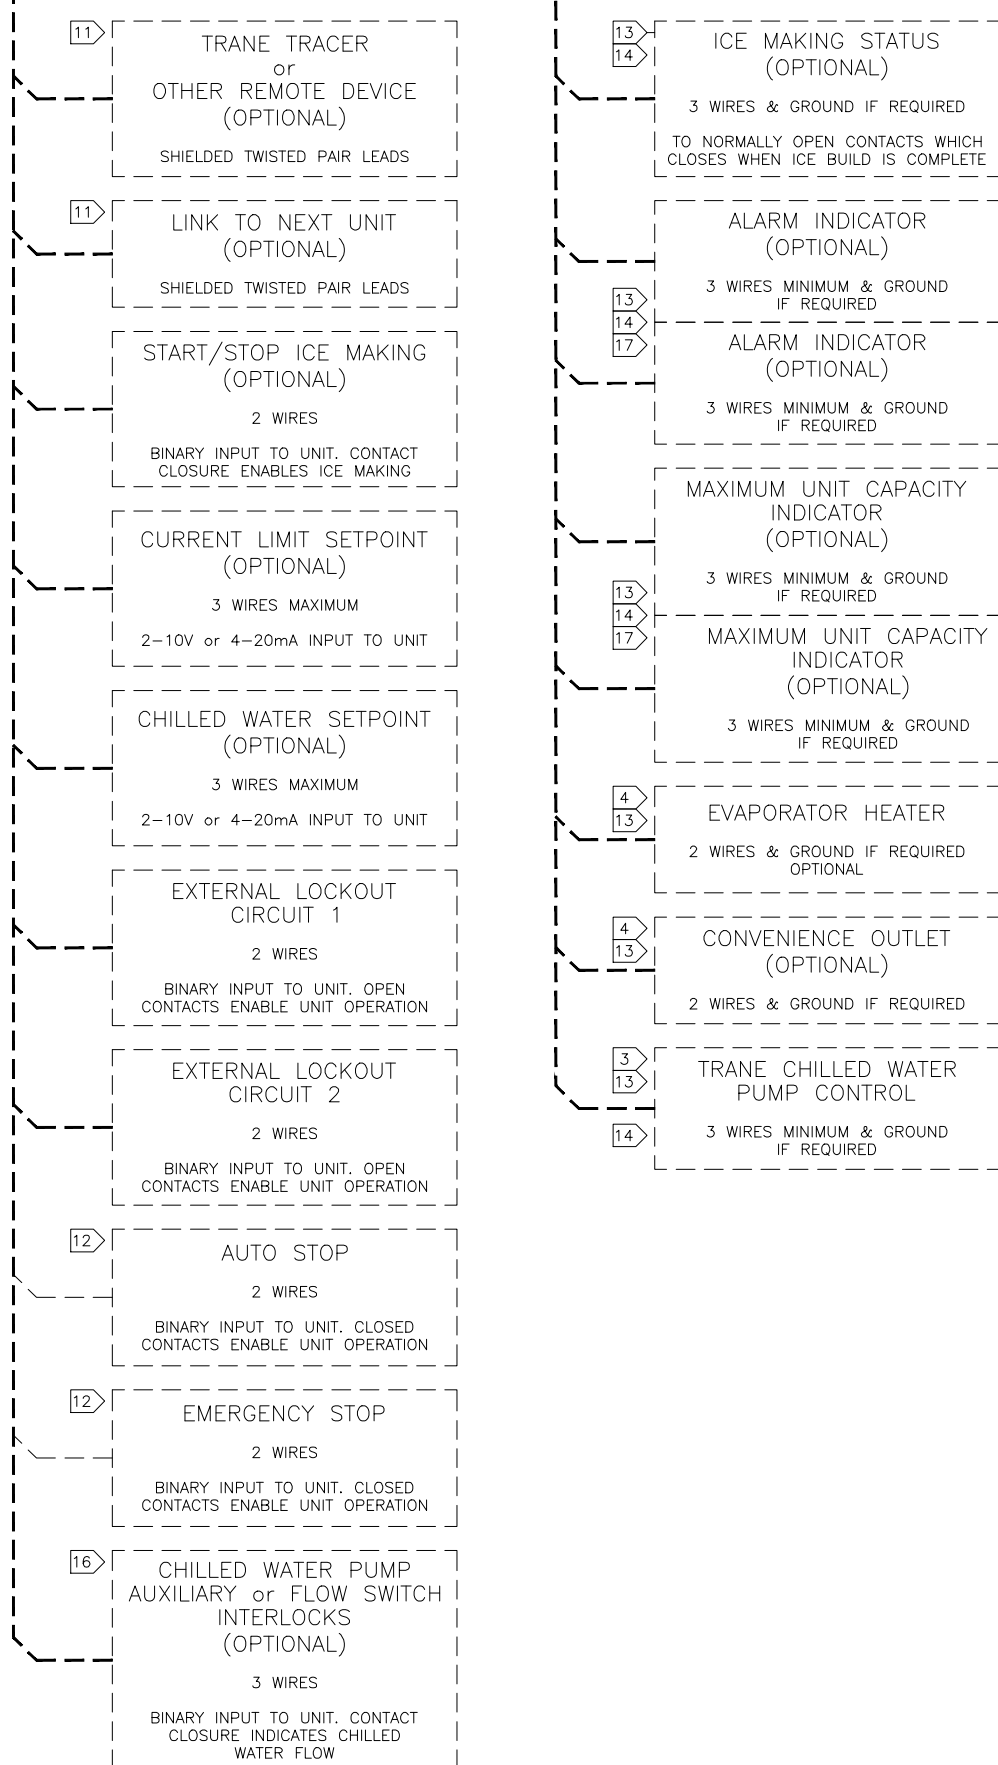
11

TRANE TRACER
or
OTHER REMOTE DEVICE
(OPTIONAL)

SHIELDED TWISTED PAIR LEADS

11

LINK TO NEXT UNIT
(OPTIONAL)

SHIELDED TWISTED PAIR LEADS

START/STOP ICE MAKING
(OPTIONAL)

2 WIRES

BINARY INPUT TO UNIT. CONTACT CLOSURE ENABLES ICE MAKING

CURRENT LIMIT SETPOINT
(OPTIONAL)

3 WIRES MAXIMUM

2–10V or 4–20mA INPUT TO UNIT

CHILLED WATER SETPOINT
(OPTIONAL)

3 WIRES MAXIMUM

2–10V or 4–20mA INPUT TO UNIT

EXTERNAL LOCKOUT
CIRCUIT 1

2 WIRES

BINARY INPUT TO UNIT. OPEN CONTACTS ENABLE UNIT OPERATION

EXTERNAL LOCKOUT
CIRCUIT 2

2 WIRES

BINARY INPUT TO UNIT. OPEN CONTACTS ENABLE UNIT OPERATION

12

AUTO STOP

2 WIRES

BINARY INPUT TO UNIT. CLOSED CONTACTS ENABLE UNIT OPERATION

12

EMERGENCY STOP

2 WIRES

BINARY INPUT TO UNIT. CLOSED CONTACTS ENABLE UNIT OPERATION

16

CHILLED WATER PUMP
AUXILIARY or FLOW SWITCH
INTERLOCKS
(OPTIONAL)

3 WIRES

BINARY INPUT TO UNIT. CONTACT CLOSURE INDICATES CHILLED WATER FLOW

13
14

ICE MAKING STATUS
(OPTIONAL)

3 WIRES & GROUND IF REQUIRED

TO NORMALLY OPEN CONTACTS WHICH CLOSES WHEN ICE BUILD IS COMPLETE

ALARM INDICATOR
(OPTIONAL)

3 WIRES MINIMUM & GROUND IF REQUIRED

13
14
17

ALARM INDICATOR
(OPTIONAL)

3 WIRES MINIMUM & GROUND IF REQUIRED

MAXIMUM UNIT CAPACITY
INDICATOR
(OPTIONAL)

3 WIRES MINIMUM & GROUND IF REQUIRED

13
14
17

MAXIMUM UNIT CAPACITY
INDICATOR
(OPTIONAL)

3 WIRES MINIMUM & GROUND IF REQUIRED

4
13

EVAPORATOR HEATER

2 WIRES & GROUND IF REQUIRED
OPTIONAL

4
13

CONVENIENCE OUTLET
(OPTIONAL)

2 WIRES & GROUND IF REQUIRED

3
13

TRANE CHILLED WATER
PUMP CONTROL

14

3 WIRES MINIMUM & GROUND IF REQUIRED